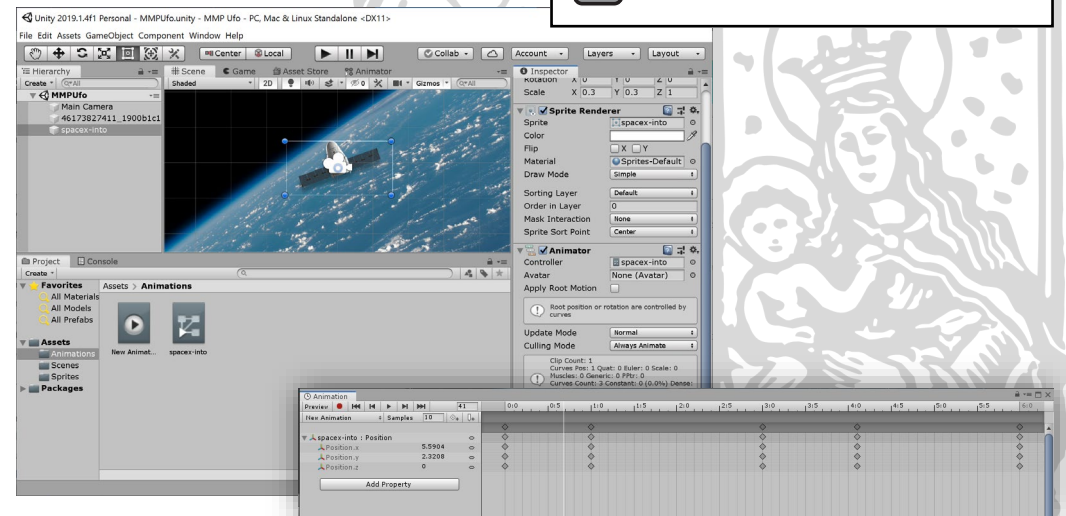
Unity 2019.1.4f1 Personal - MMPUfo.unity - MMP Ufo - PC, Mac & Linux Standalone <DX11>

File Edit Assets GameObject Component Window Help

Center Local

Collab Account Layers Layout

Hierarchy
Create All
MMPUfo
Main Camera
46173827411_1900b1c1
spacex-into

Scene Game Asset Store Animator
Shaded 2D Gizmos All

Inspector
Rotation X 0 Y 0 Z 0
Scale X 0.3 Y 0.3 Z 1

Sprite Renderer
Sprite spacex-into
Color
Flip X Y
Material Sprites-Default
Draw Mode Simple
Sorting Layer Default
Order in Layer 0
Mask Interaction None
Sprite Sort Point Center

Animator
Controller spacex-into
Avatar None (Avatar)
Apply Root Motion
Root position or rotation are controlled by curves
Update Mode Normal
Culling Mode Always Animate
Clip Count: 1
Curves Pos: 1 Quat: 0 Euler: 0 Scale: 0
Muscles: 0 Generic: 0 PPtr: 0
Curves Count: 3 Constant: 0 (0.0%) Dense:

Project Console
Create
Favorites
All Materials
All Models
All Prefabs
Assets
Animations
Scenes
Sprites
Packages
Assets > Animations
New Animat... spacex-into

Animation
Preview 41
New Animation Samples 10
spacex-into : Position
Position.x 5.5904
Position.y 2.3208
Position.z 0
Add Property
0:0 0:5 1:0 1:5 2:0 2:5 3:0 3:5 4:0 4:5 5:0 5:5 6:0